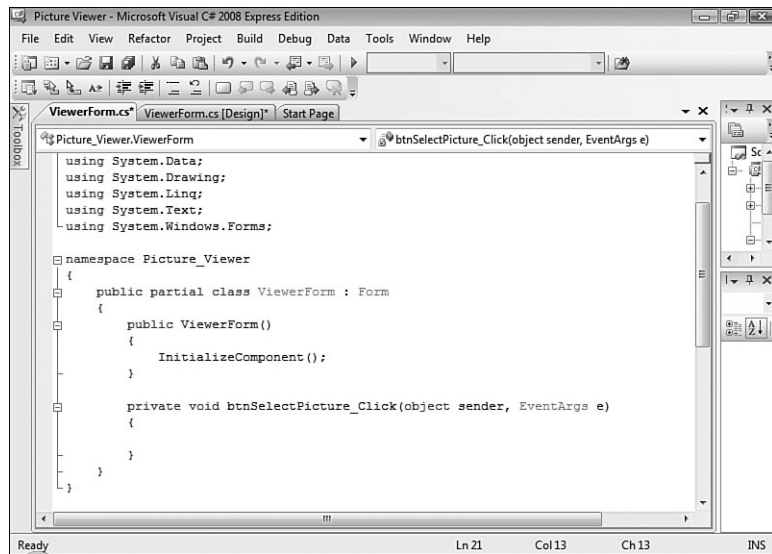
Picture Viewer - Microsoft Visual C# 2008 Express Edition

File Edit View Refactor Project Build Debug Data Tools Window Help

Toolbox

ViewerForm.cs* ViewerForm.cs [Design]* Start Page

Picture_Viewer.ViewerForm

btnSelectPicture_Click(object sender, EventArgs e)

```
using System.Data;
using System.Drawing;
using System.Linq;
using System.Text;
using System.Windows.Forms;

namespace Picture_Viewer
{
    public partial class ViewerForm : Form
    {
        public ViewerForm()
        {
            InitializeComponent();
        }

        private void btnSelectPicture_Click(object sender, EventArgs e)
        {

        }
    }
}
```

Sc

Ready Ln 21 Col 13 Ch 13 INS